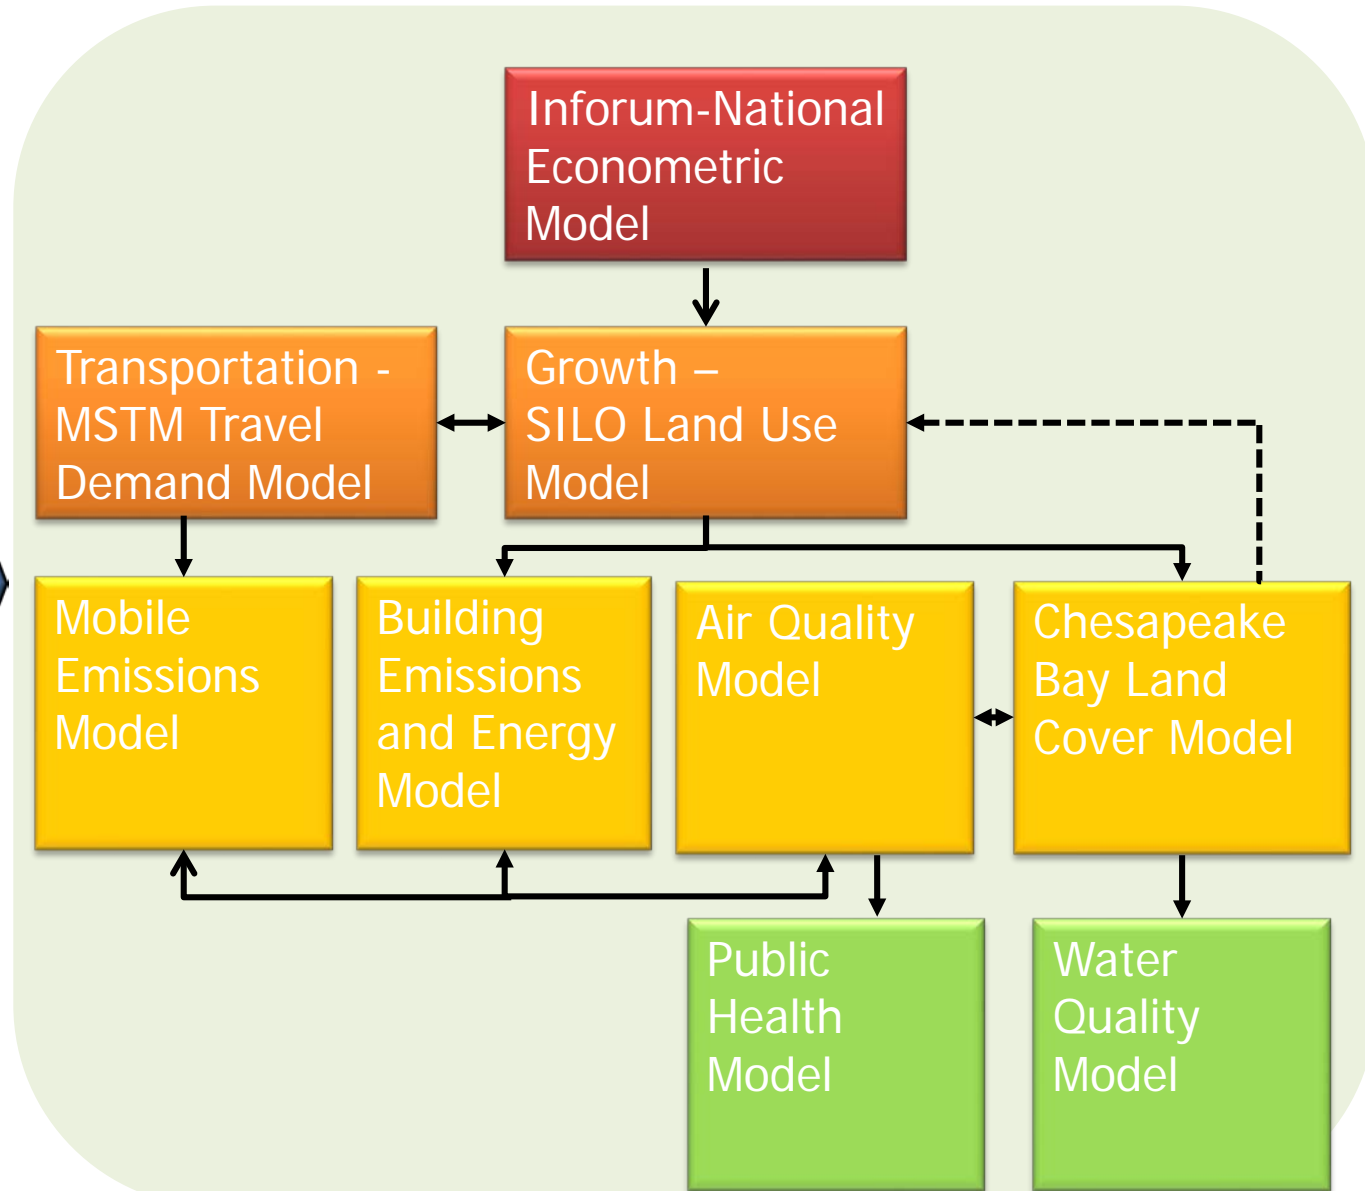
Inforum-National Econometric Model

Transportation - MSTM Travel Demand Model

Growth – SILO Land Use Model

Mobile Emissions Model

Building Emissions and Energy Model

Air Quality Model

Chesapeake Bay Land Cover Model

Public Health Model

Water Quality Model